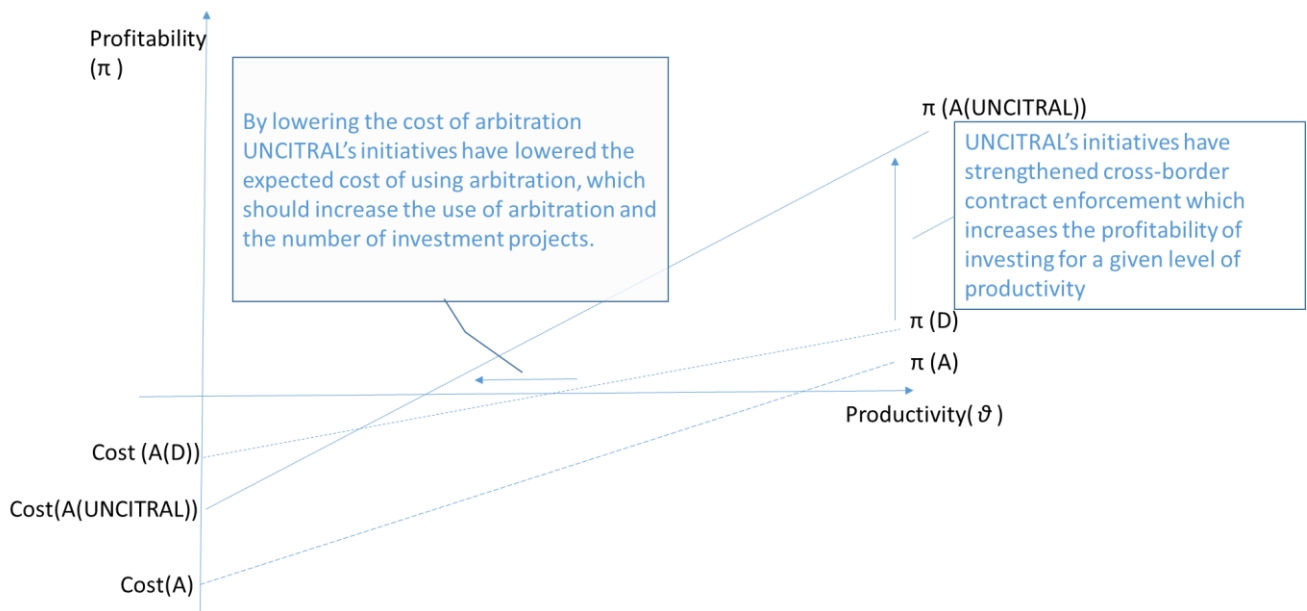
Profitability
($\pi$ )

By lowering the cost of arbitration UNCITRAL's initiatives have lowered the expected cost of using arbitration, which should increase the use of arbitration and the number of investment projects.

$\pi$ (A(UNCITRAL))

UNCITRAL's initiatives have strengthened cross-border contract enforcement which increases the profitability of investing for a given level of productivity

$\pi$ (D)

$\pi$ (A)

Productivity( $\vartheta$ )

Cost (A(D))

Cost(A(UNCITRAL))

Cost(A)